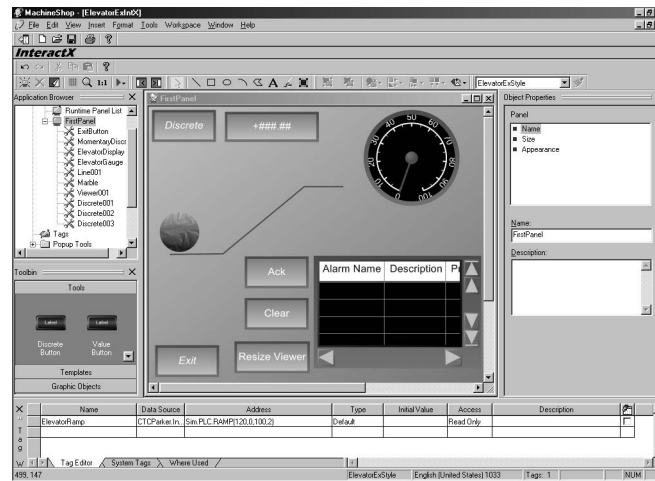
MachineShop - [ElevatorExIntX]

File Edit View Insert Format Tools Workspace Window Help

InteractX

ElevatorExStyle

Application Browser

Runtime Panel List
FirstPanel
ExitButton
MomentaryDiscr
ElevatorDisplay
ElevatorGauge
Line001
Marble
Viewer001
Discrete001
Discrete002
Discrete003
Tags
Popup Tools

Toolbin

Tools

Label
Label

Discrete Button
Value Button

Templates
Graphic Objects

FirstPanel

Discrete
+### ##

10 20 30 40 50 60 70 80 90 100 0

Ack
Clear
Exit
Resize Viewer

| Alarm Name | Description | P |
|---|---|---|

Object Properties

Panel

Name
Size
Appearance

Name:
FirstPanel

Description:

| Name | Data Source | Address | Type | Initial Value | Access | Description |
|---|---|---|---|---|---|---|
| ElevatorRamp | CTCParker.In.. | Sim.PLC.RAMP(120,0,100,2) | Default | | Read Only | |

Tag Editor
System Tags
Where Used

499, 147
ElevatorExStyle
English (United States) 1033
Tags: 1
NUM